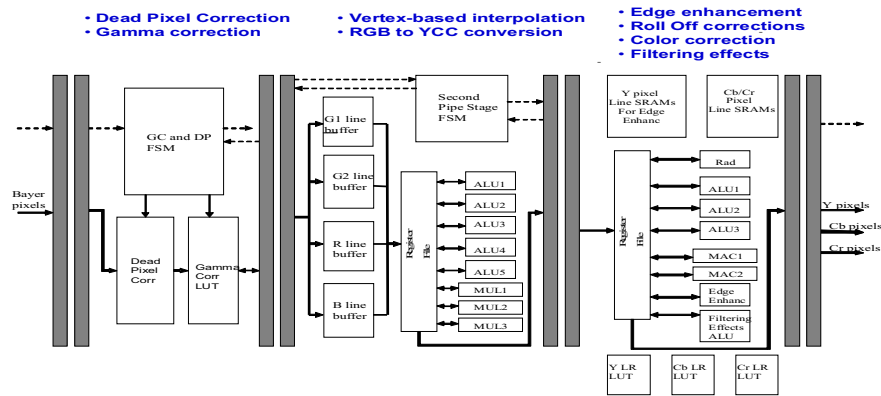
• Dead Pixel Correction
• Gamma correction

• Vertex-based interpolation
• RGB to YCC conversion

• Edge enhancement
• Roll Off corrections
• Color correction
• Filtering effects

GC and DP FSM

Bayer pixels

Dead Pixel Corr

Gamma Corr LUT

G1 line buffer

G2 line buffer

R line buffer

B line buffer

Second Pipe Stage FSM

Register File

ALU1
ALU2
ALU3
ALU4
ALU5
MUL1
MUL2
MUL3

Y pixel Line SRAMs For Edge Enhanc

Cb/Cr Pixel Line SRAMs

Register File

Rad
ALU1
ALU2
ALU3
MAC1
MAC2
Edge Enhanc
Filtering Effects ALU

Y LR LUT

Cb LR LUT

Cr LR LUT

Y pixels
Cb pixels
Cr pixels